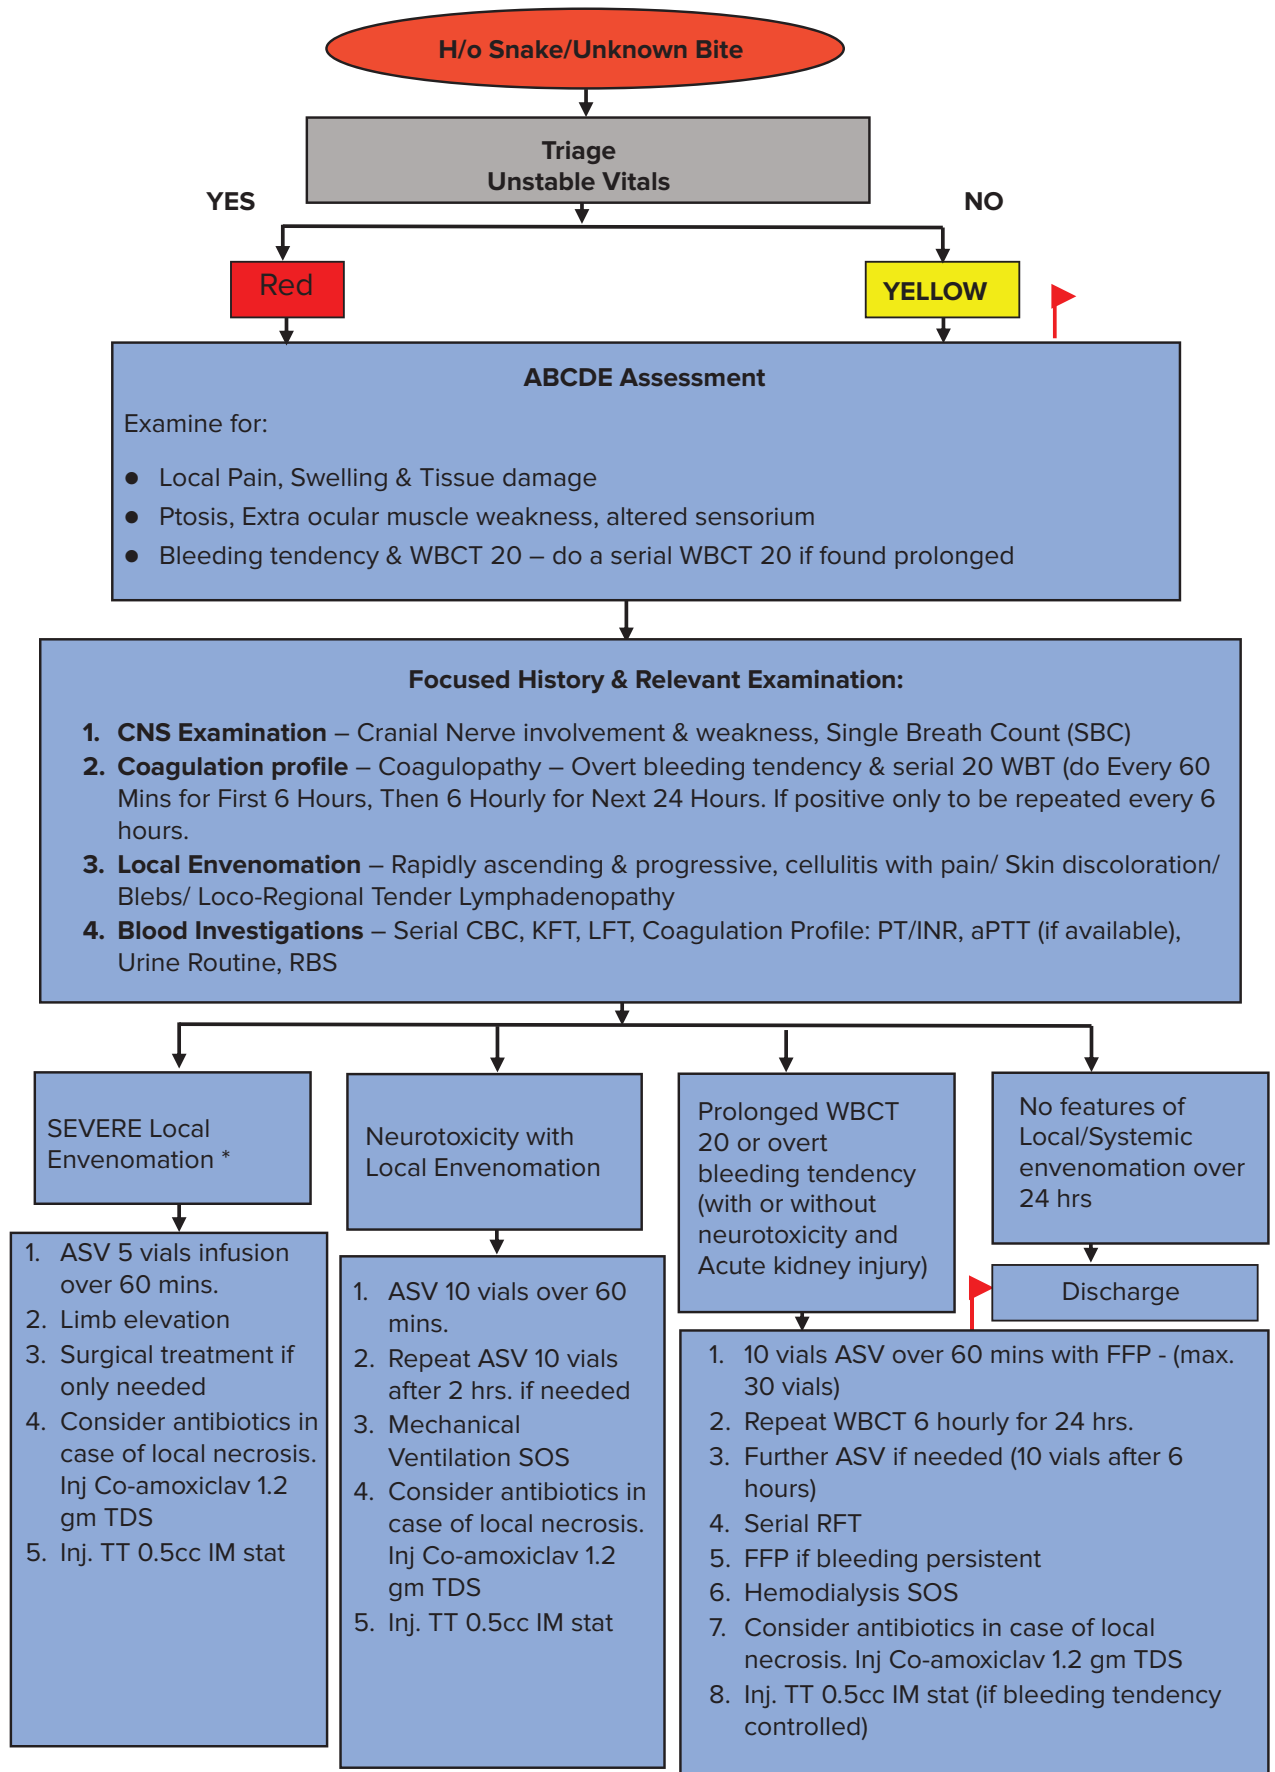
H/o Snake/Unknown Bite

Triage
Unstable Vitals

YES

NO

Red

YELLOW

ABCDE Assessment

Examine for:

- Local Pain, Swelling & Tissue damage
- Ptosis, Extra ocular muscle weakness, altered sensorium
- Bleeding tendency & WBCT 20 – do a serial WBCT 20 if found prolonged

Focused History & Relevant Examination:

1. CNS Examination – Cranial Nerve involvement & weakness, Single Breath Count (SBC)
2. Coagulation profile – Coagulopathy – Overt bleeding tendency & serial 20 WBT (do Every 60 Mins for First 6 Hours, Then 6 Hourly for Next 24 Hours. If positive only to be repeated every 6 hours.
3. Local Envenomation – Rapidly ascending & progressive, cellulitis with pain/ Skin discoloration/ Blebs/ Loco-Regional Tender Lymphadenopathy
4. Blood Investigations – Serial CBC, KFT, LFT, Coagulation Profile: PT/INR, aPTT (if available), Urine Routine, RBS

SEVERE Local Envenomation *

Neurotoxicity with Local Envenomation

Prolonged WBCT 20 or overt bleeding tendency (with or without neurotoxicity and Acute kidney injury)

No features of Local/Systemic envenomation over 24 hrs

Discharge

1. ASV 5 vials infusion over 60 mins.
2. Limb elevation
3. Surgical treatment if only needed
4. Consider antibiotics in case of local necrosis. Inj Co-amoxiclav 1.2 gm TDS
5. Inj. TT 0.5cc IM stat

1. ASV 10 vials over 60 mins.
2. Repeat ASV 10 vials after 2 hrs. if needed
3. Mechanical Ventilation SOS
4. Consider antibiotics in case of local necrosis. Inj Co-amoxiclav 1.2 gm TDS
5. Inj. TT 0.5cc IM stat

1. 10 vials ASV over 60 mins with FFP - (max. 30 vials)
2. Repeat WBCT 6 hourly for 24 hrs.
3. Further ASV if needed (10 vials after 6 hours)
4. Serial RFT
5. FFP if bleeding persistent
6. Hemodialysis SOS
7. Consider antibiotics in case of local necrosis. Inj Co-amoxiclav 1.2 gm TDS
8. Inj. TT 0.5cc IM stat (if bleeding tendency controlled)